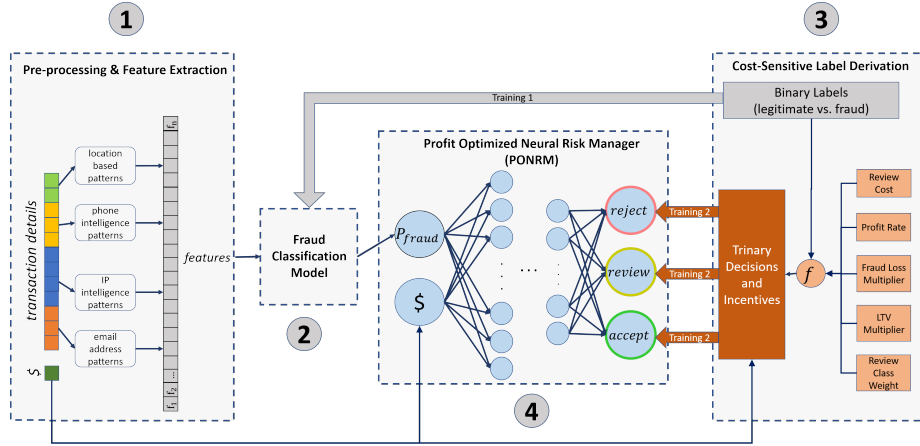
1

Pre-processing & Feature Extraction

transaction details

$

location based patterns

phone intelligence patterns

IP intelligence patterns

email address patterns

$f_n$

...

$f_2$

$f_1$

features

Training 1

Fraud Classification Model

2

Profit Optimized Neural Risk Manager (PONRM)

$P_{fraud}$

$

...

reject

review

accept

Training 2

Training 2

Training 2

4

3

Cost-Sensitive Label Derivation

Binary Labels (legitimate vs. fraud)

Trinary Decisions and Incentives

$f$

Review Cost

Profit Rate

Fraud Loss Multiplier

LTV Multiplier

Review Class Weight